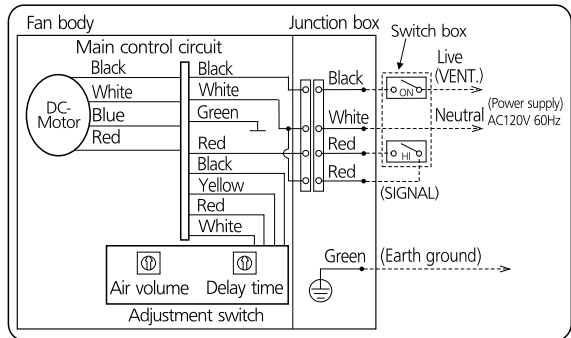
Fan body

Junction box

Switch box

Main control circuit

Black

White

DC-Motor

Blue

Red

Black

White

Green

Red

Black

Yellow

Red

White

Black

White

Red

Red

ON

HI

Live (VENT.)

Neutral

(Power supply) AC120V 60Hz

(SIGNAL)

Green

(Earth ground)

Air volume

Delay time

Adjustment switch